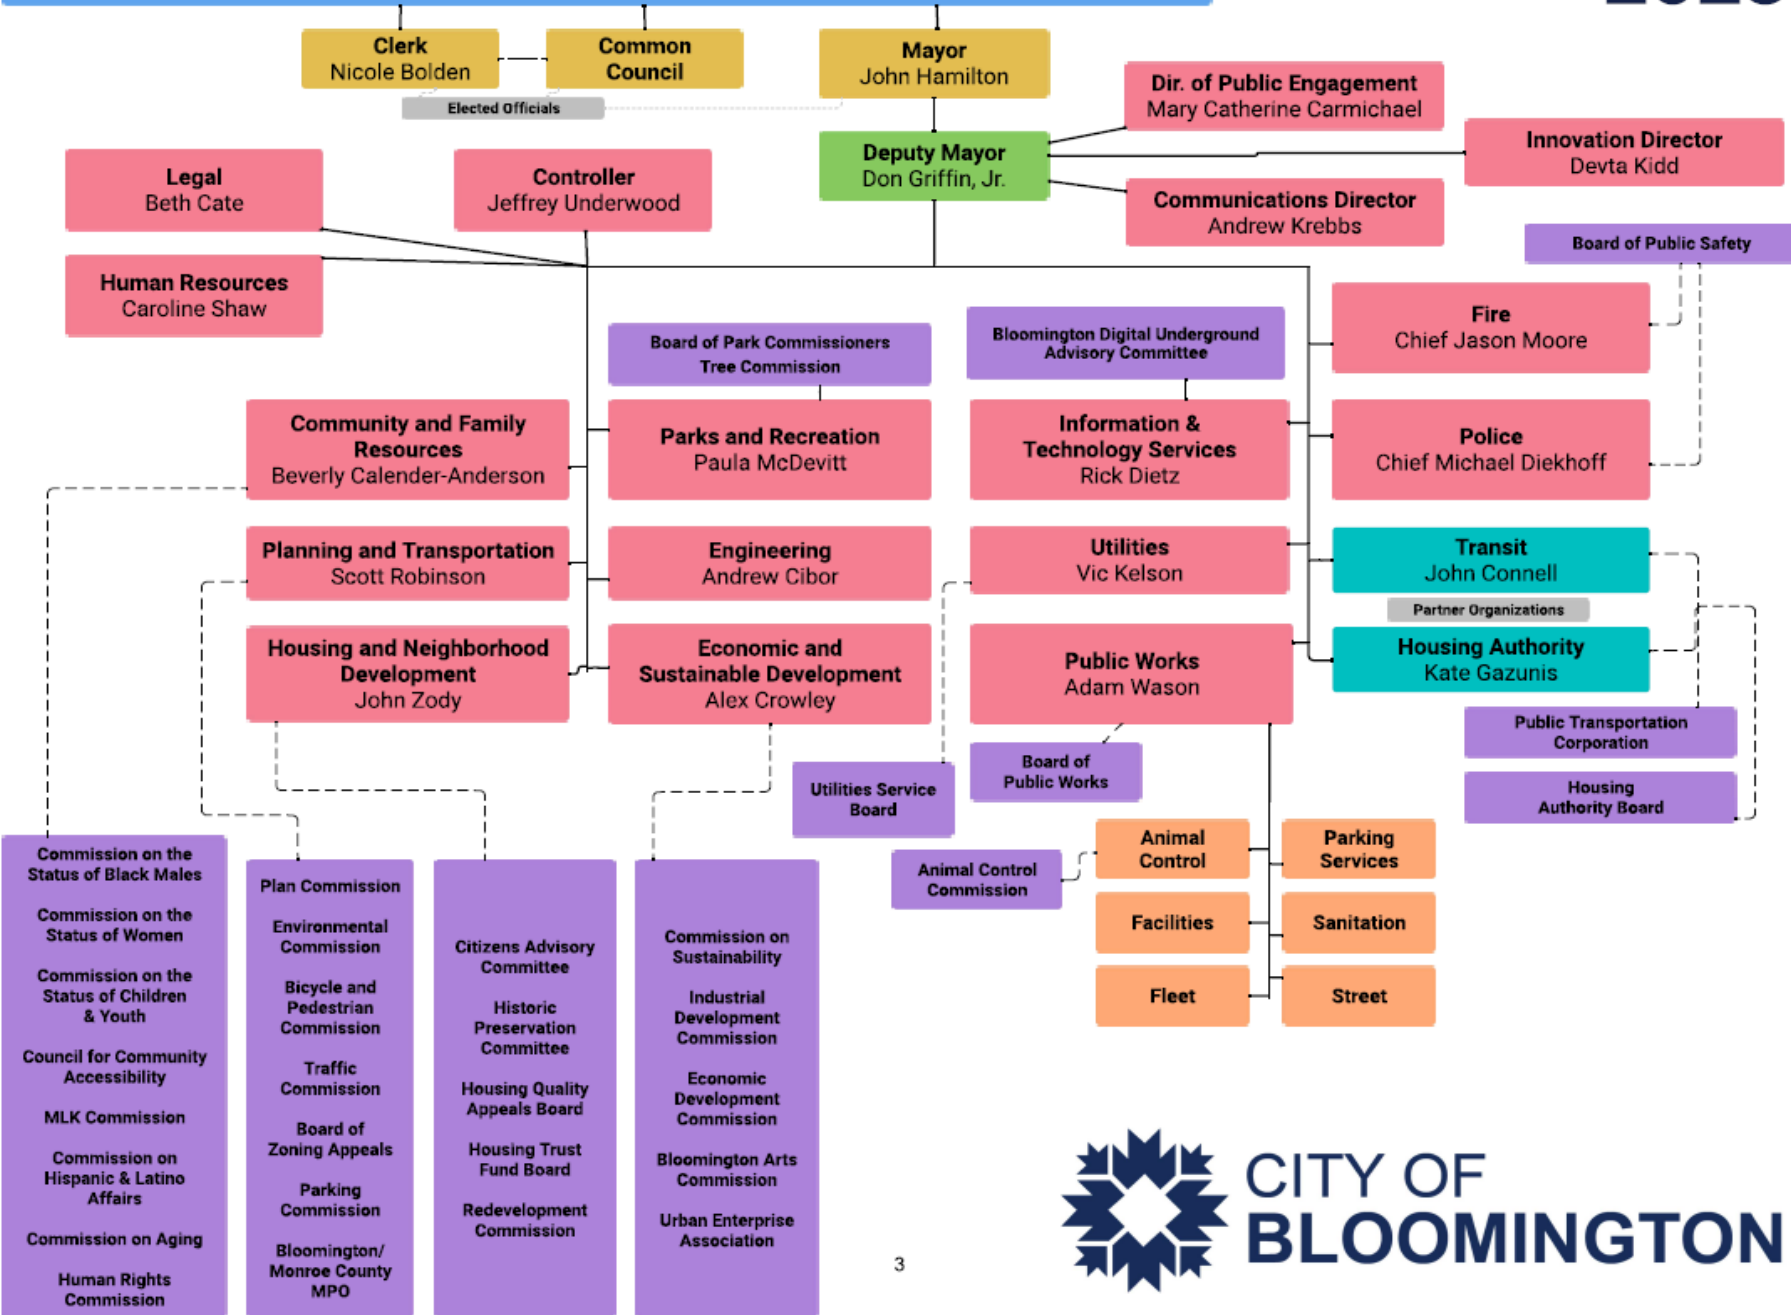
Clerk
Nicole Bolden

Common Council

Elected Officials

Mayor
John Hamilton

Dir. of Public Engagement
Mary Catherine Carmichael

Deputy Mayor
Don Griffin, Jr.

Innovation Director
Devta Kidd

Communications Director
Andrew Krebbs

Legal
Beth Cate

Controller
Jeffrey Underwood

Human Resources
Caroline Shaw

Board of Public Safety

Fire
Chief Jason Moore

Police
Chief Michael Diekhoff

Board of Park Commissioners
Tree Commission

Bloomington Digital Underground Advisory Committee

Community and Family Resources
Beverly Calender-Anderson

Parks and Recreation
Paula McDevitt

Information & Technology Services
Rick Dietz

Planning and Transportation
Scott Robinson

Engineering
Andrew Cibor

Utilities
Vic Kelson

Transit
John Connell

Partner Organizations

Housing Authority
Kate Gazunis

Housing and Neighborhood Development
John Zody

Economic and Sustainable Development
Alex Crowley

Public Works
Adam Wason

Public Transportation Corporation

Housing Authority Board

Utilities Service Board

Board of Public Works

Animal Control

Parking Services

Animal Control Commission

Facilities

Sanitation

Fleet

Street

Commission on the Status of Black Males

Commission on the Status of Women

Commission on the Status of Children & Youth

Council for Community Accessibility

MLK Commission

Commission on Hispanic & Latino Affairs

Commission on Aging

Human Rights Commission

Plan Commission

Environmental Commission

Bicycle and Pedestrian Commission

Traffic Commission

Board of Zoning Appeals

Parking Commission

Bloomington/ Monroe County MPO

Citizens Advisory Committee

Historic Preservation Committee

Housing Quality Appeals Board

Housing Trust Fund Board

Redevelopment Commission

Commission on Sustainability

Industrial Development Commission

Economic Development Commission

Bloomington Arts Commission

Urban Enterprise Association

3

CITY OF BLOOMINGTON